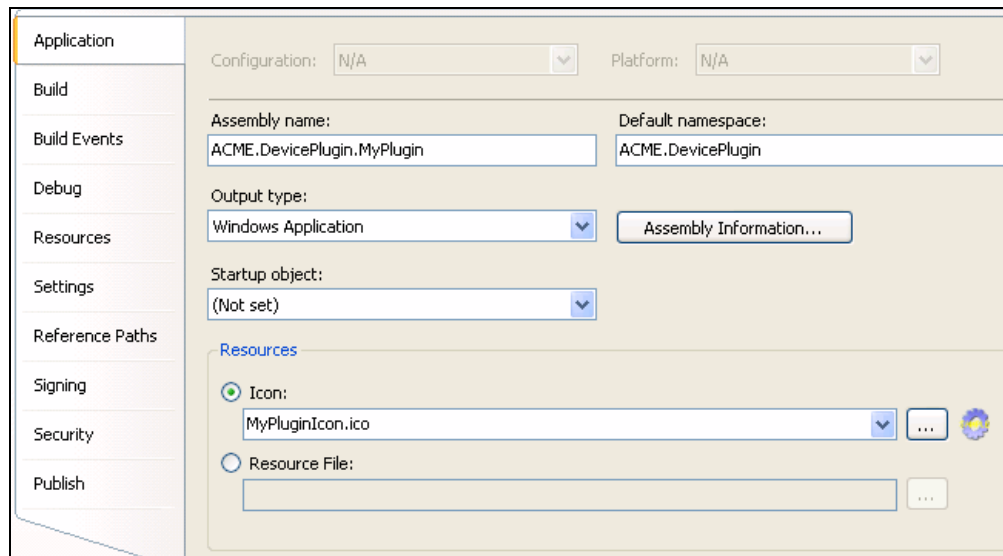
Application
Build
Build Events
Debug
Resources
Settings
Reference Paths
Signing
Security
Publish

Configuration: N/A
Platform: N/A

Assembly name:
ACME.DevicePlugin.MyPlugin

Default namespace:
ACME.DevicePlugin

Output type:
Windows Application

Assembly Information...

Startup object:
(Not set)

Resources

Icon:
MyPluginIcon.ico
...

Resource File:
...